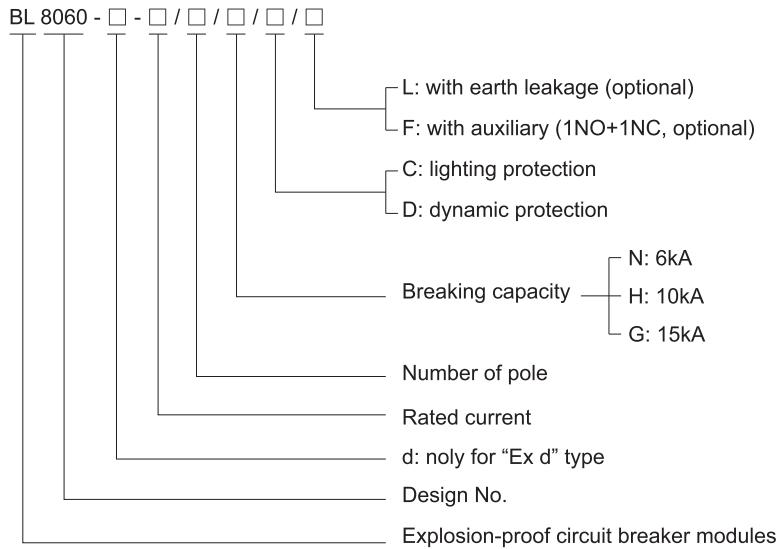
BL 8060 - □ - □ / □ / □ / □ / □

L: with earth leakage (optional)
F: with auxiliary (1NO+1NC, optional)

C: lighting protection
D: dynamic protection

Breaking capacity
N: 6kA
H: 10kA
G: 15kA

Number of pole

Rated current

d: noly for “Ex d” type

Design No.

Explosion-proof circuit breaker modules